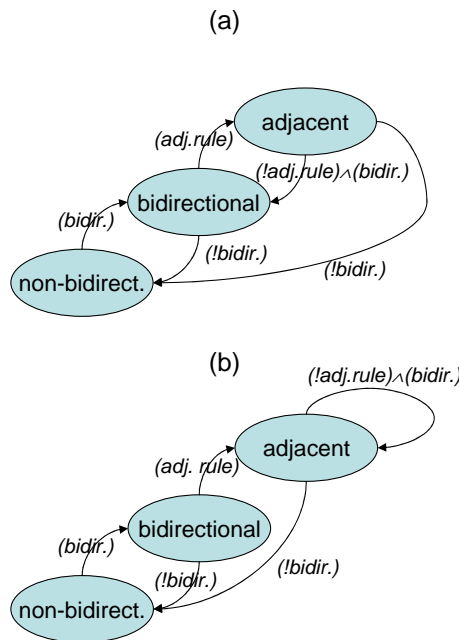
(a)

adjacent

(adj.rule)

(!adj.rule)∧(bidir.)

bidirectional

(bidir.)

(!bidir.)

non-bidirect.

(!bidir.)

(b)

(!adj.rule)∧(bidir.)

adjacent

(adj. rule)

bidirectional

(bidir.)

(!bidir.)

(!bidir.)

non-bidirect.